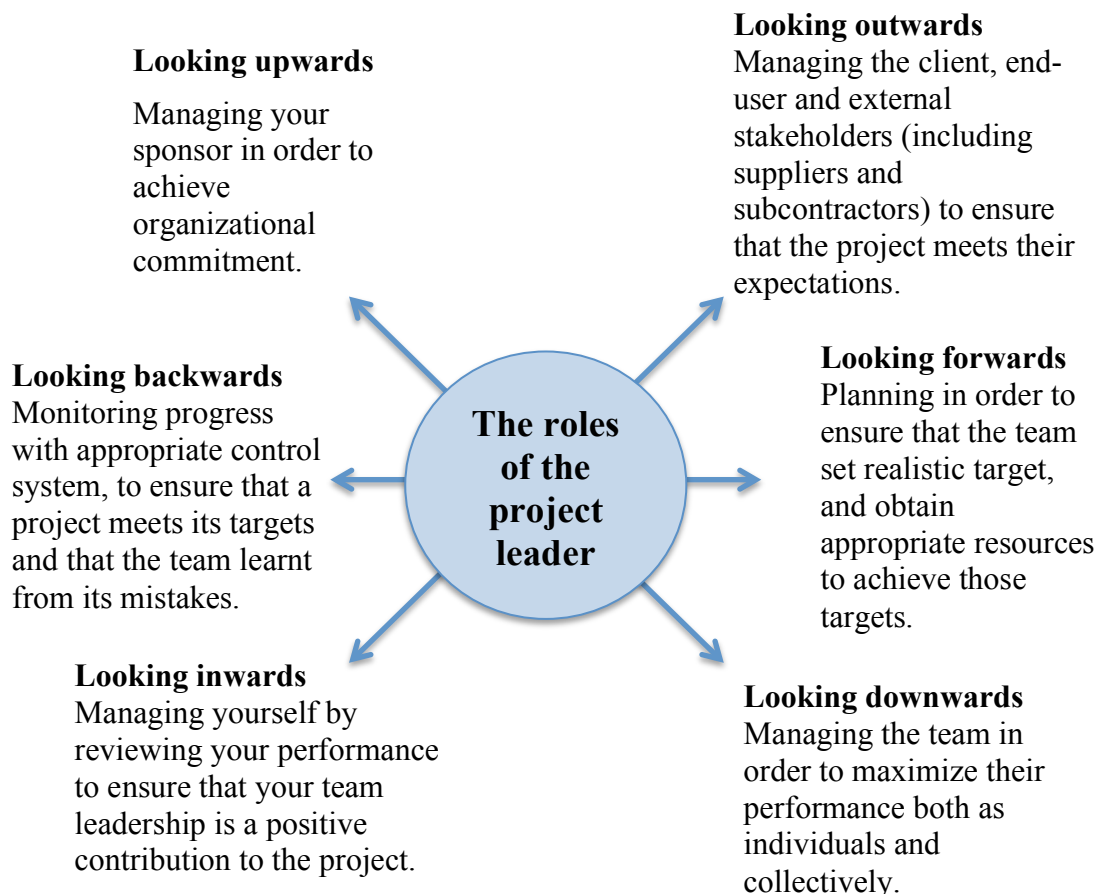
Looking upwards
Managing your sponsor in order to achieve organizational commitment.

Looking outwards
Managing the client, end-user and external stakeholders (including suppliers and subcontractors) to ensure that the project meets their expectations.

Looking backwards
Monitoring progress with appropriate control system, to ensure that a project meets its targets and that the team learnt from its mistakes.

The roles of the project leader

Looking forwards
Planning in order to ensure that the team set realistic target, and obtain appropriate resources to achieve those targets.

Looking inwards
Managing yourself by reviewing your performance to ensure that your team leadership is a positive contribution to the project.

Looking downwards
Managing the team in order to maximize their performance both as individuals and collectively.